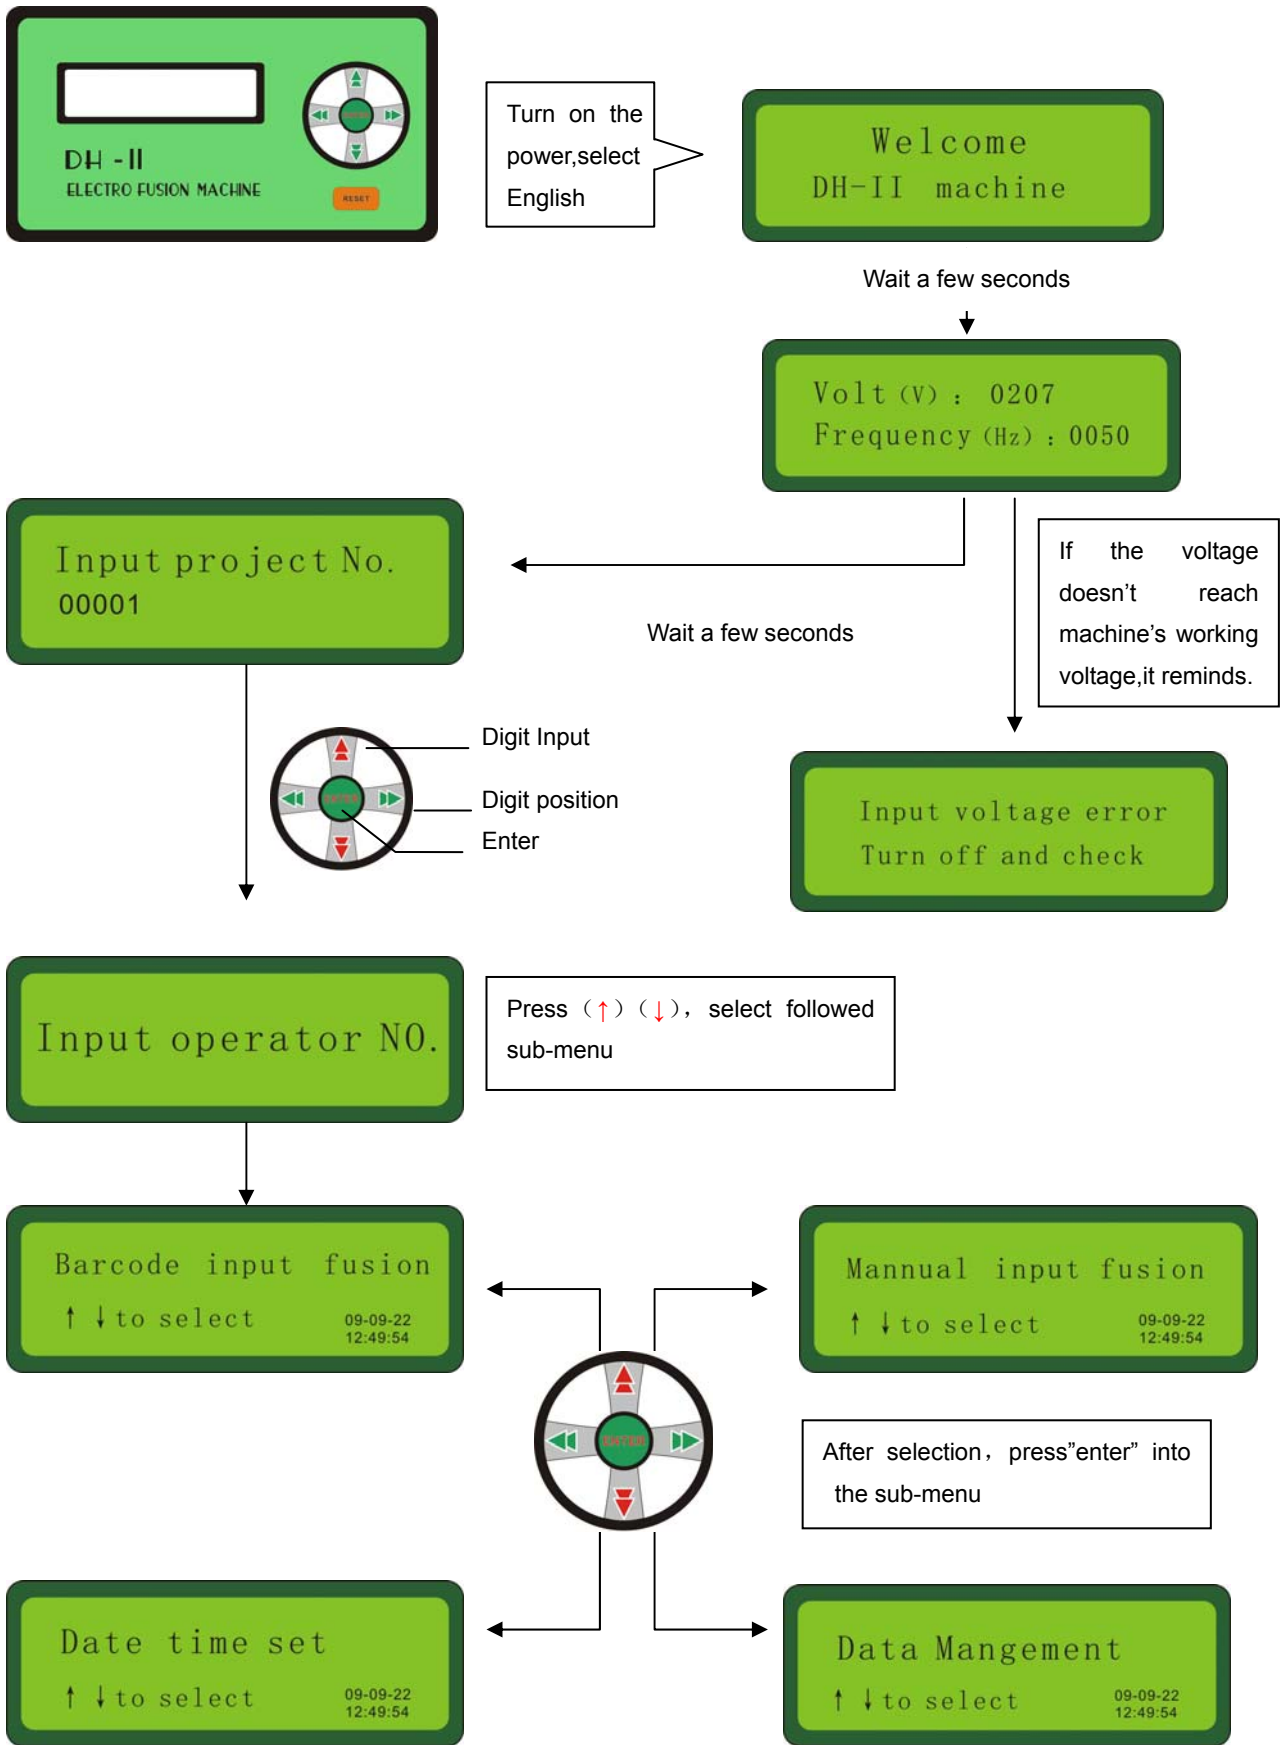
DH -II
ELECTRO FUSION MACHINE
RESET

Turn on the power,select English

Welcome
DH-II machine

Wait a few seconds

Volt (V) : 0207
Frequency (Hz) : 0050

Input project No.
00001

Wait a few seconds

If the voltage doesn’t reach machine’s working voltage,it reminds.

Digit Input
Digit position
Enter

Input voltage error
Turn off and check

Input operator NO.

Press (↑) (↓), select followed sub-menu

Barcode input fusion
↑ ↓to select 09-09-22 12:49:54

Mannual input fusion
↑ ↓to select 09-09-22 12:49:54

After selection, press”enter” into the sub-menu

Date time set
↑ ↓to select 09-09-22 12:49:54

Data Mangement
↑ ↓to select 09-09-22 12:49:54